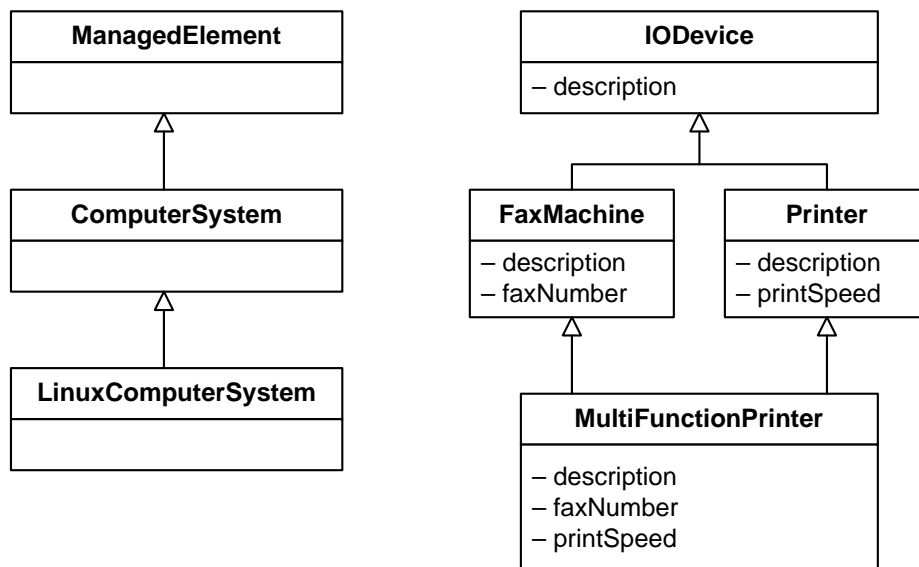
ManagedElement

ComputerSystem

LinuxComputerSystem

IODevice

– description

FaxMachine

– description
– faxNumber

Printer

– description
– printSpeed

MultiFunctionPrinter

– description
– faxNumber
– printSpeed